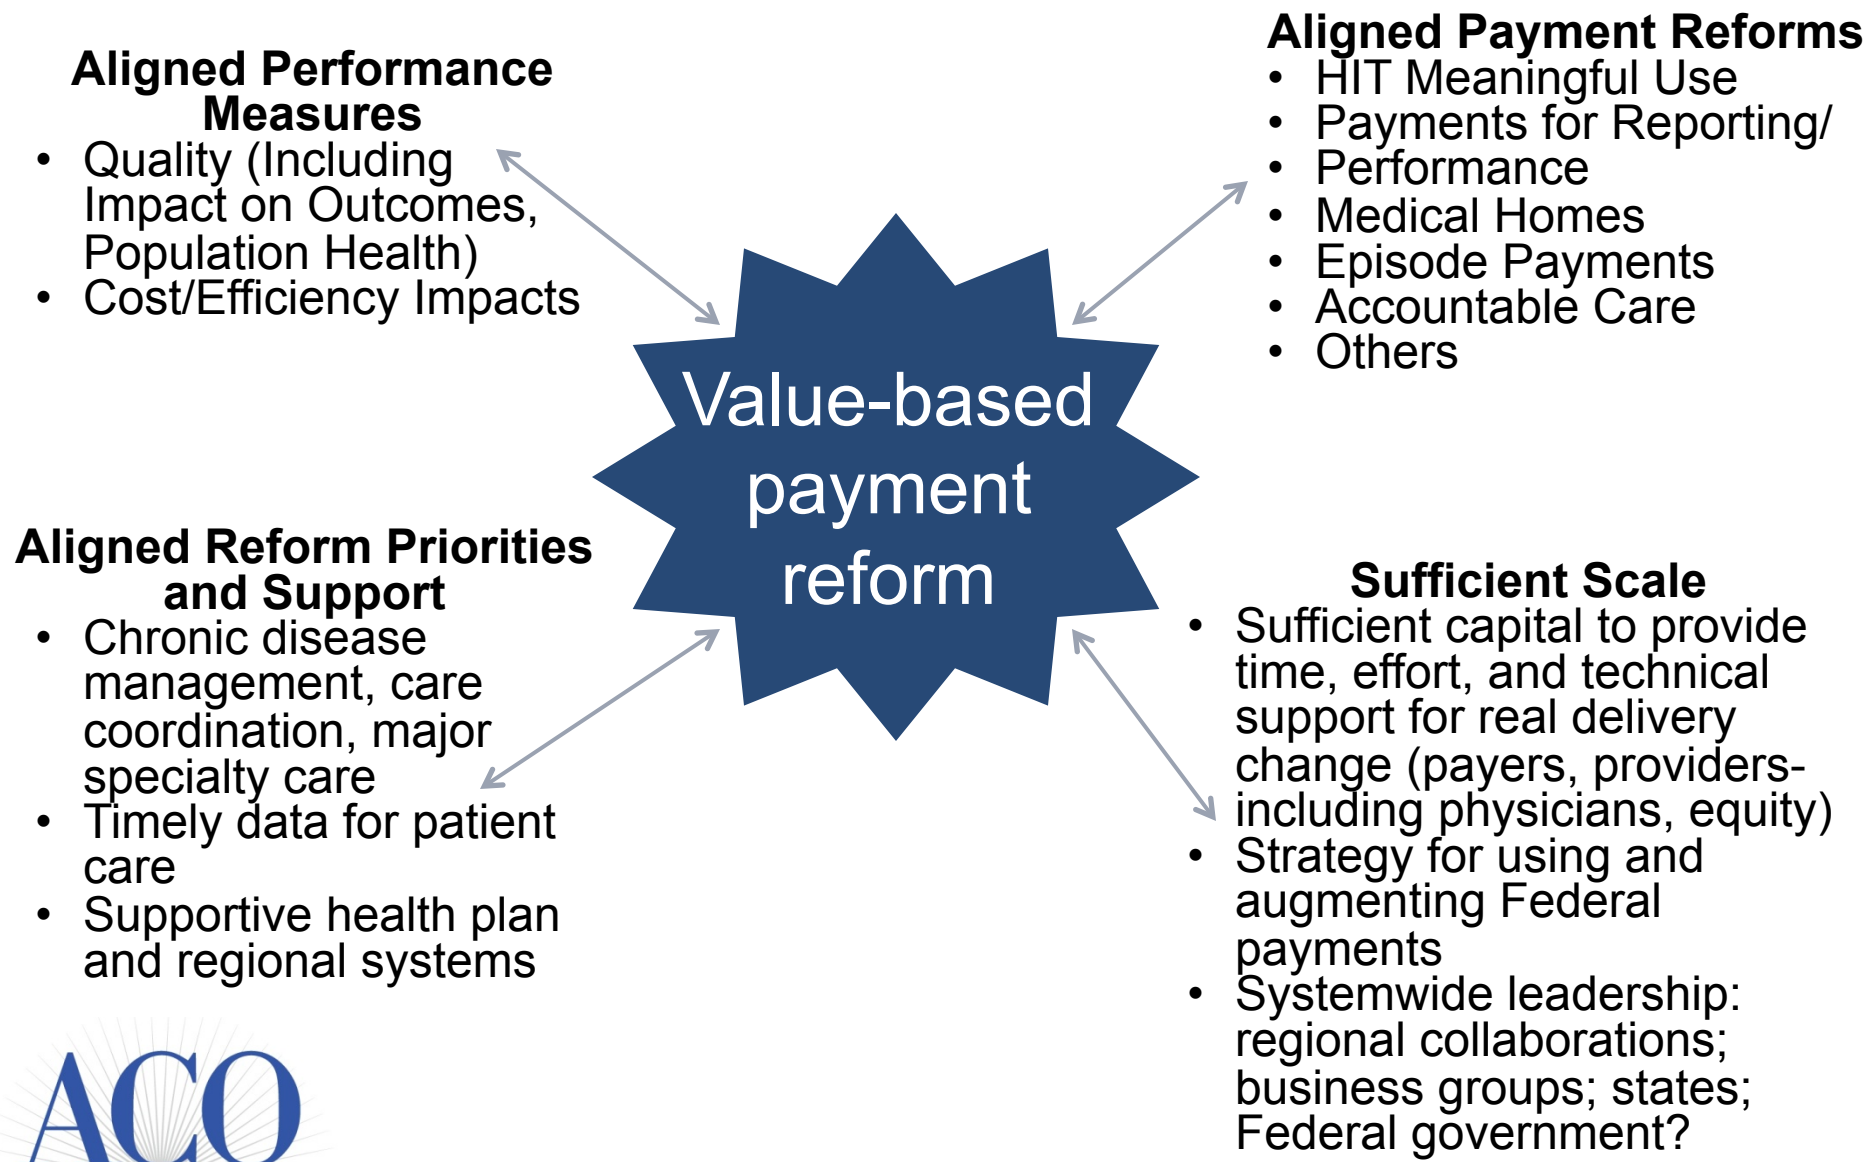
Aligned Performance Measures

- Quality (Including Impact on Outcomes, Population Health)
- Cost/Efficiency Impacts

Aligned Payment Reforms

- HIT Meaningful Use
- Payments for Reporting/
- Performance
- Medical Homes
- Episode Payments
- Accountable Care
- Others

Value-based payment reform

Aligned Reform Priorities and Support

- Chronic disease management, care coordination, major specialty care
- Timely data for patient care
- Supportive health plan and regional systems

Sufficient Scale

- Sufficient capital to provide time, effort, and technical support for real delivery change (payers, providers- including physicians, equity)
- Strategy for using and augmenting Federal payments
- Systemwide leadership: regional collaborations; business groups; states; Federal government?

ACO